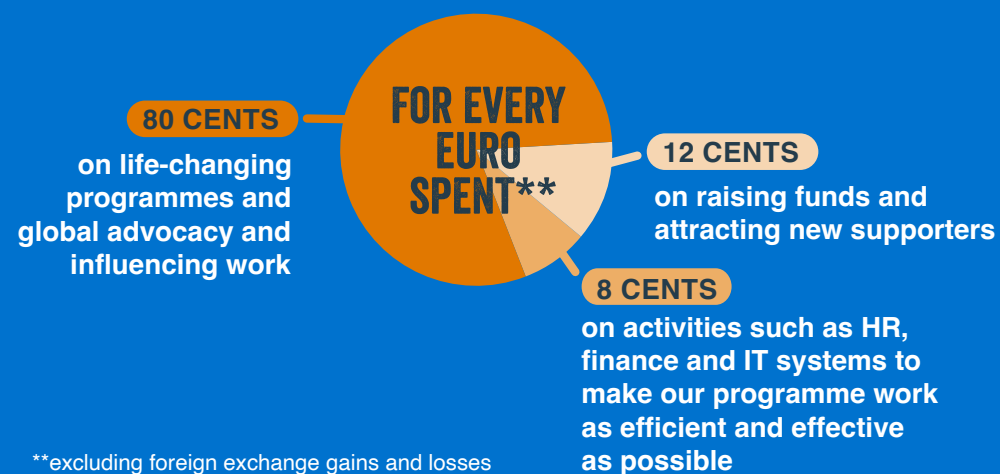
FOR EVERY EURO SPENT**

80 CENTS

on life-changing programmes and global advocacy and influencing work

12 CENTS

on raising funds and attracting new supporters

8 CENTS

on activities such as HR, finance and IT systems to make our programme work as efficient and effective as possible

**excluding foreign exchange gains and losses